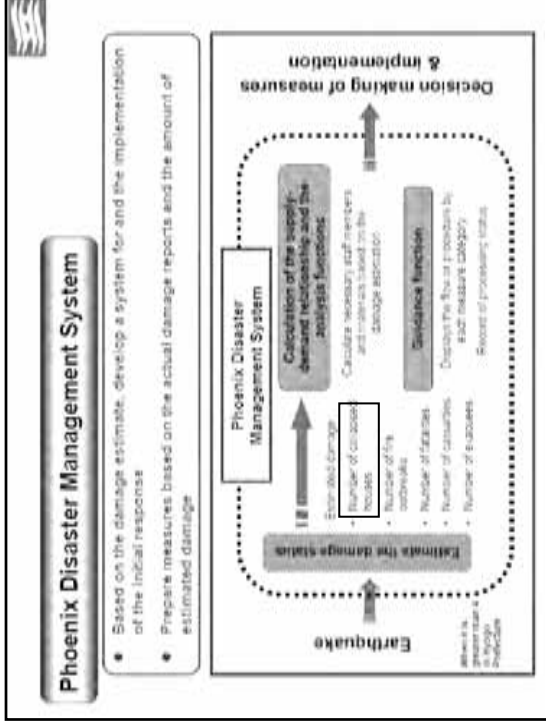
Phoenix Disaster Management System

• Based on the damage estimate, develop a system for and the implementation of the initial response

• Prepare measures based on the actual damage reports and the amount of estimated damage

Earthquake

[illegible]

Estimate the damage status

- Estimated damage
- Number of collapsed houses
- Number of fire outbreaks
- Number of fatalities
- Number of casualties
- Number of evacuees

Phoenix Disaster Management System

Calculation of the supply-demand relationship and the analysis functions

Calculate necessary staff members and materials based on the damage estimation

Guidance function

Displays the flow of procedure by each measure category

Record of processing status

Decision making of measures & implementation